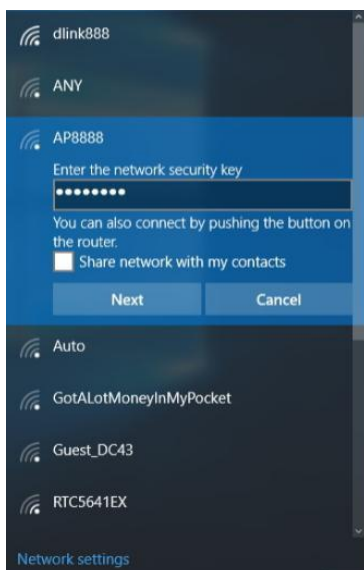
dlink888

ANY

AP8888

Enter the network security key

••••••••

You can also connect by pushing the button on the router.

Share network with my contacts

Next

Cancel

Auto

GotALotMoneyInMyPocket

Guest_DC43

RTC5641EX

Network settings